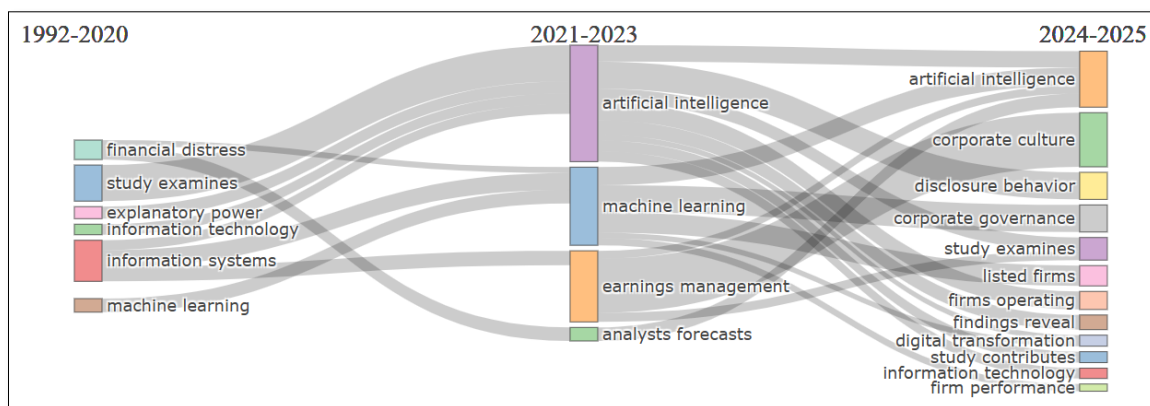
1992-2020

financial distress
study examines
explanatory power
information technology
information systems
machine learning

2021-2023

artificial intelligence
machine learning
earnings management
analysts forecasts

2024-2025

artificial intelligence
corporate culture
disclosure behavior
corporate governance
study examines
listed firms
firms operating
findings reveal
digital transformation
study contributes
information technology
firm performance